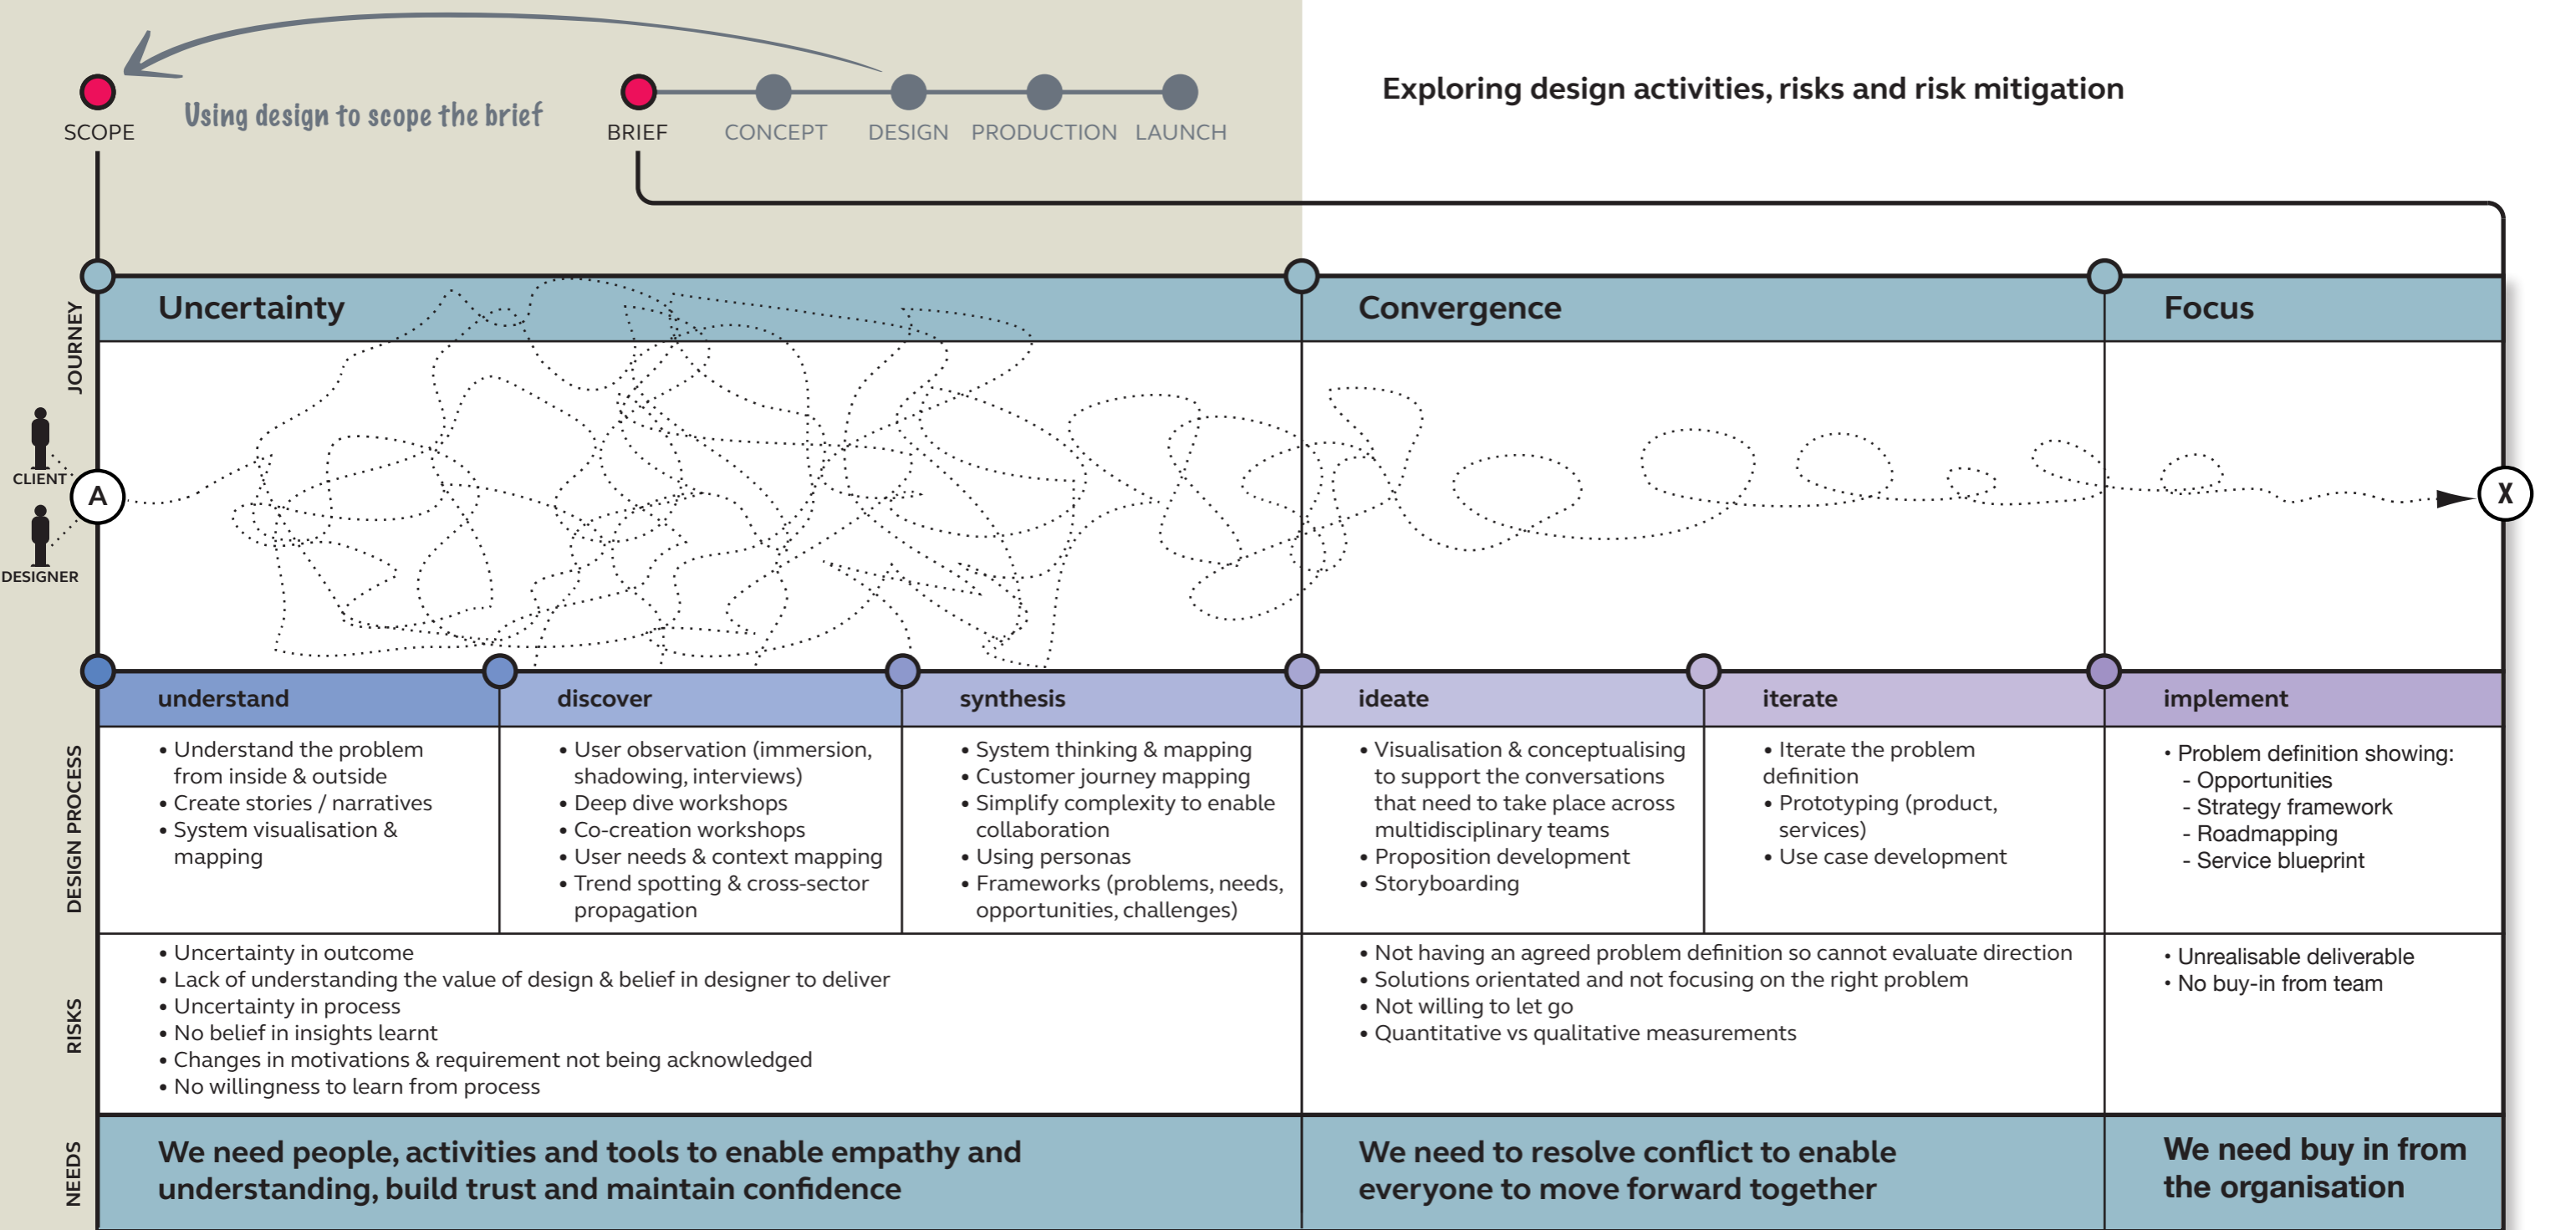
SCOPE

Using design to scope the brief

BRIEF CONCEPT DESIGN PRODUCTION LAUNCH

Exploring design activities, risks and risk mitigation

JOURNEY

Uncertainty

Convergence

Focus

CLIENT

A

DESIGNER

X

DESIGN PROCESS

| understand | discover | synthesis | ideate | iterate | implement |
|---|---|---|---|---|---|
| • Understand the problem from inside & outside • Create stories / narratives • System visualisation & mapping | • User observation (immersion, shadowing, interviews) • Deep dive workshops • Co-creation workshops • User needs & context mapping • Trend spotting & cross-sector propagation | • System thinking & mapping • Customer journey mapping • Simplify complexity to enable collaboration • Using personas • Frameworks (problems, needs, opportunities, challenges) | • Visualisation & conceptualising to support the conversations that need to take place across multidisciplinary teams • Proposition development • Storyboarding | • Iterate the problem definition • Prototyping (product, services) • Use case development | • Problem definition showing: - Opportunities - Strategy framework - Roadmapping - Service blueprint |

RISKS

• Uncertainty in outcome
• Lack of understanding the value of design & belief in designer to deliver
• Uncertainty in process
• No belief in insights learnt
• Changes in motivations & requirement not being acknowledged
• No willingness to learn from process

• Not having an agreed problem definition so cannot evaluate direction
• Solutions orientated and not focusing on the right problem
• Not willing to let go
• Quantitative vs qualitative measurements

• Unrealisable deliverable
• No buy-in from team

NEEDS

We need people, activities and tools to enable empathy and understanding, build trust and maintain confidence

We need to resolve conflict to enable everyone to move forward together

We need buy in from the organisation